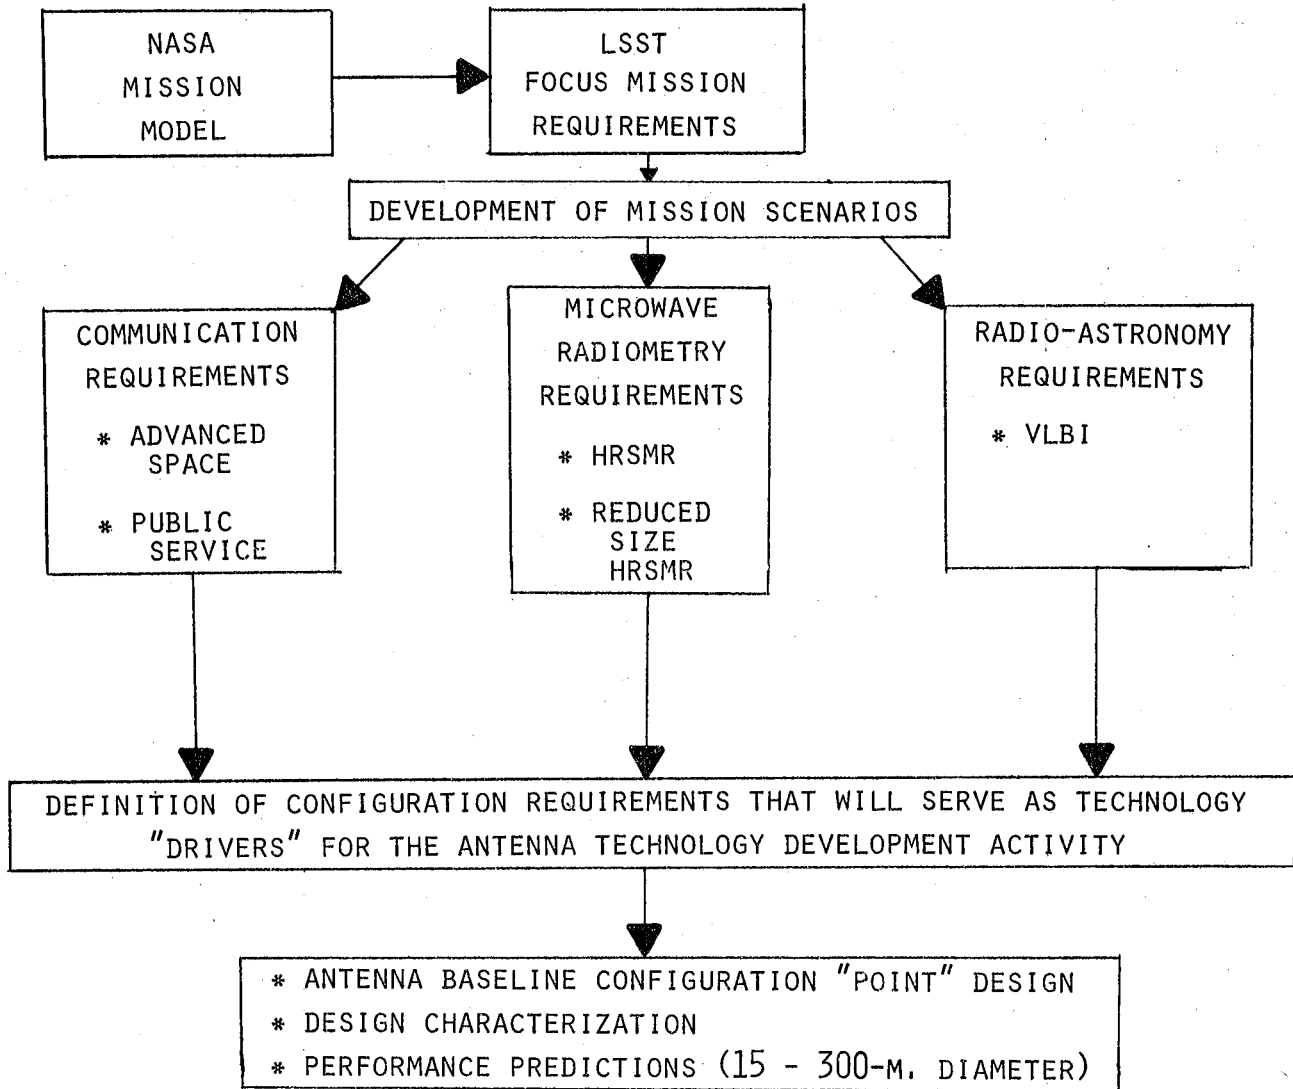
NASA MISSION MODEL

LSST FOCUS MISSION REQUIREMENTS

DEVELOPMENT OF MISSION SCENARIOS

COMMUNICATION REQUIREMENTS

* ADVANCED SPACE

* PUBLIC SERVICE

MICROWAVE RADIOMETRY REQUIREMENTS

* HRSMR

* REDUCED SIZE HRSMR

RADIO-ASTRONOMY REQUIREMENTS

* VLBI

DEFINITION OF CONFIGURATION REQUIREMENTS THAT WILL SERVE AS TECHNOLOGY "DRIVERS" FOR THE ANTENNA TECHNOLOGY DEVELOPMENT ACTIVITY

* ANTENNA BASELINE CONFIGURATION "POINT" DESIGN
* DESIGN CHARACTERIZATION
* PERFORMANCE PREDICTIONS (15 - 300-M. DIAMETER)